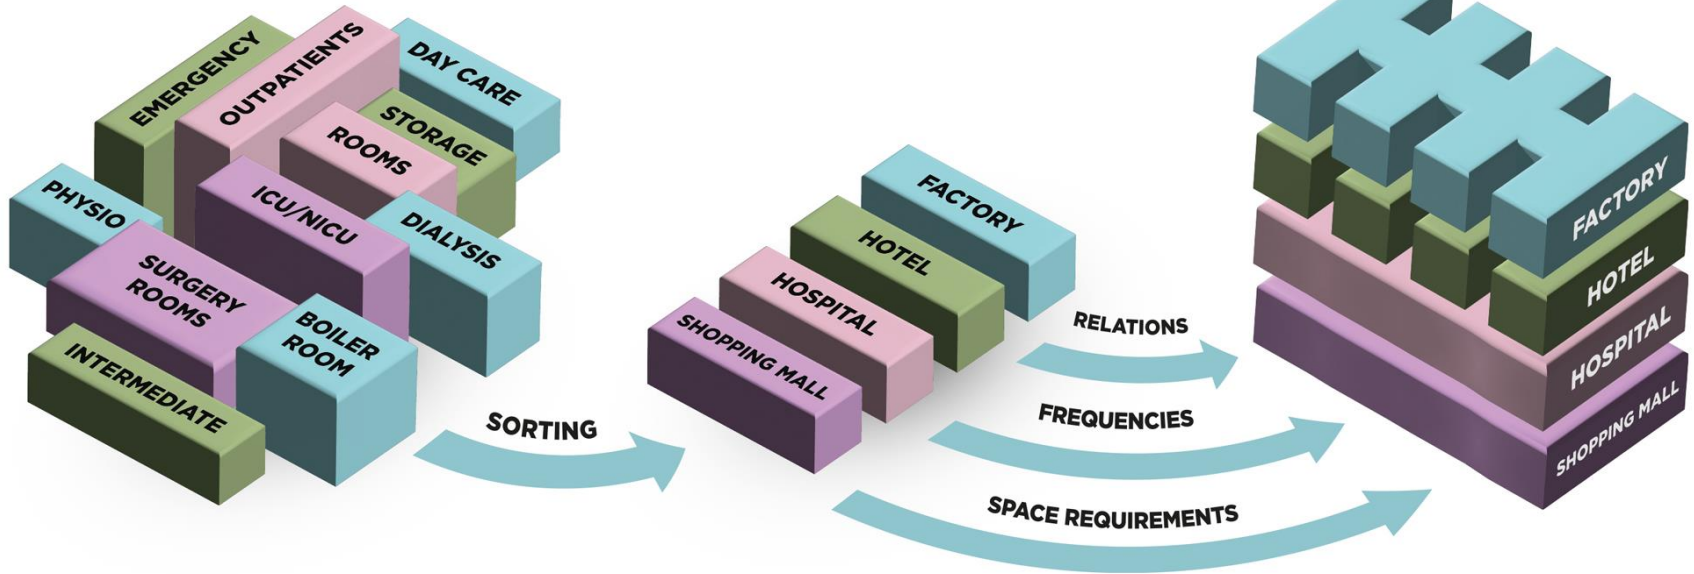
EMERGENCY
OUTPATIENTS
DAY CARE
STORAGE
ROOMS
PHYSIO
ICU/NICU
DIALYSIS
SURGERY ROOMS
BOILER ROOM
INTERMEDIATE

SORTING

FACTORY
HOTEL
HOSPITAL
SHOPPING MALL

RELATIONS
FREQUENCIES
SPACE REQUIREMENTS

FACTORY
HOTEL
HOSPITAL
SHOPPING MALL